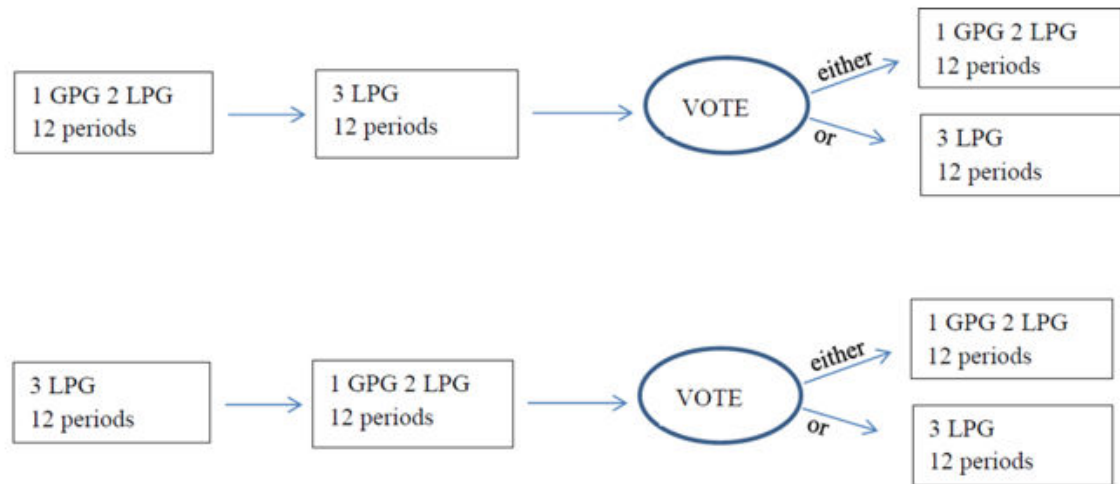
1 GPG 2 LPG
12 periods

3 LPG
12 periods

VOTE

either

1 GPG 2 LPG
12 periods

or

3 LPG
12 periods

3 LPG
12 periods

1 GPG 2 LPG
12 periods

VOTE

either

1 GPG 2 LPG
12 periods

or

3 LPG
12 periods